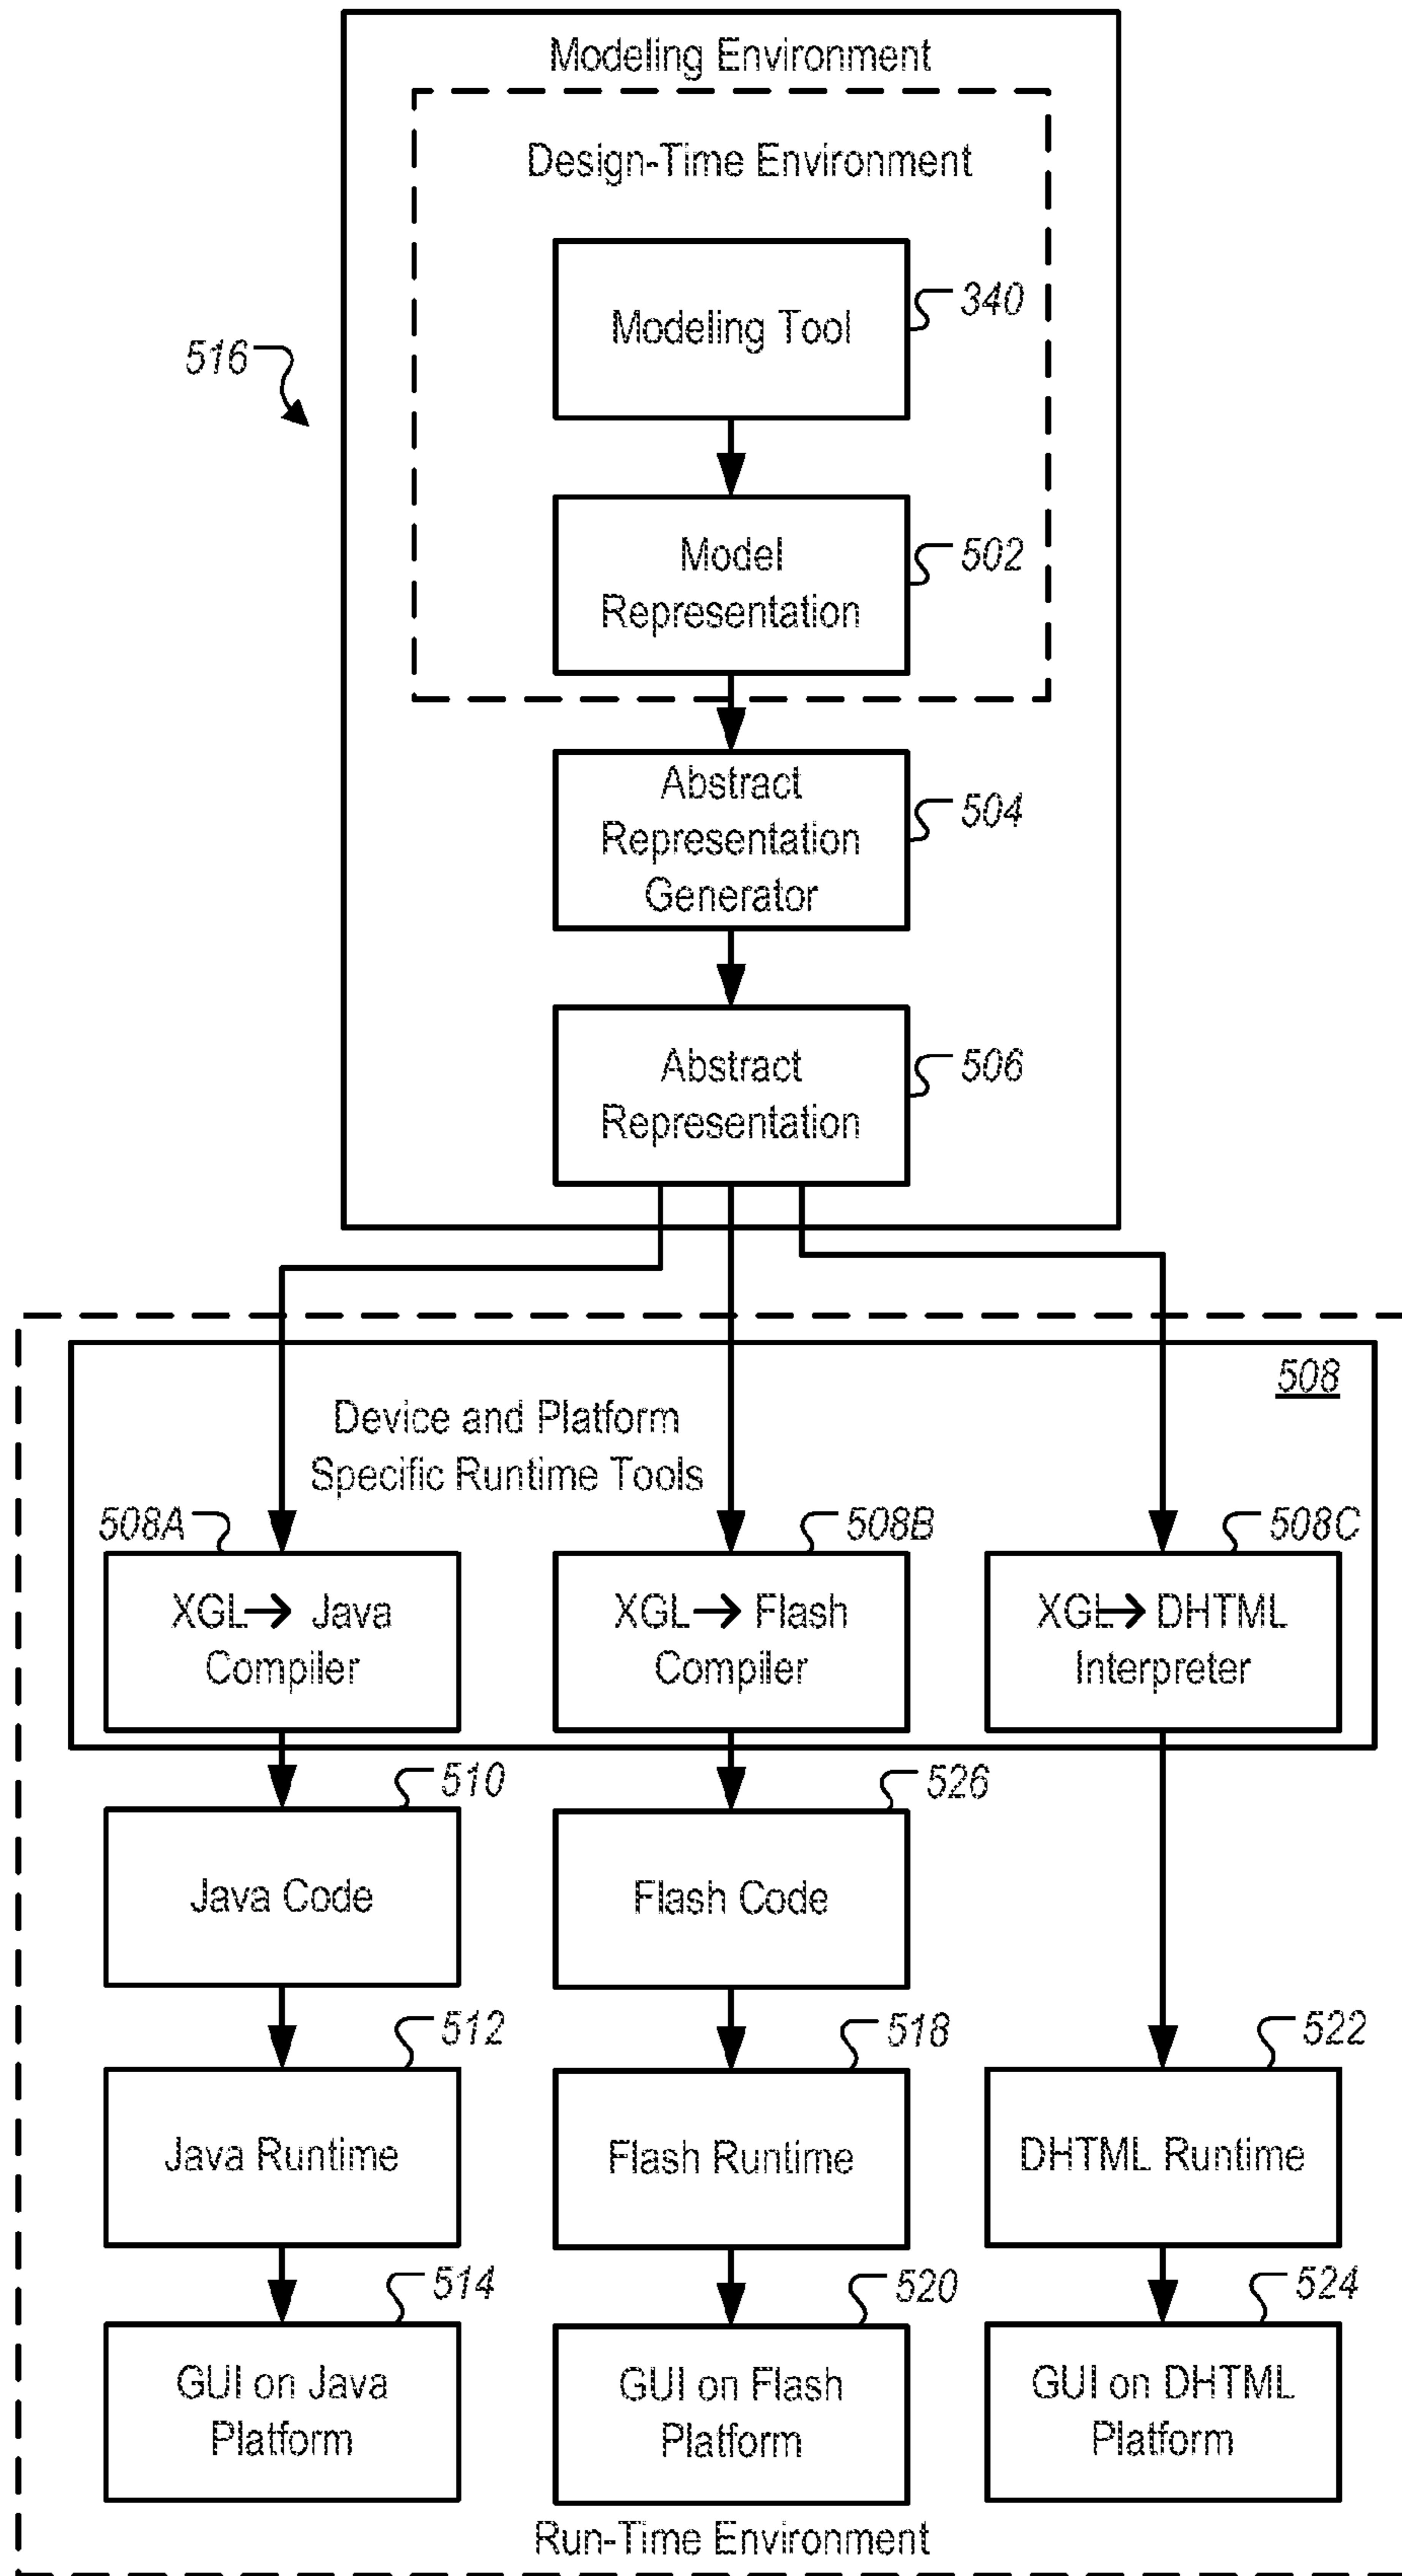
Modeling Environment

Design-Time Environment

Modeling Tool

340

516

Model Representation

502

Abstract Representation Generator

504

Abstract Representation

506

508

Device and Platform Specific Runtime Tools

508A

508B

508C

XGL→ Java Compiler

XGL→ Flash Compiler

XGL→ DHTML Interpreter

510

526

Java Code

Flash Code

512

518

522

Java Runtime

Flash Runtime

DHTML Runtime

514

520

524

GUI on Java Platform

GUI on Flash Platform

GUI on DHTML Platform

Run-Time Environment